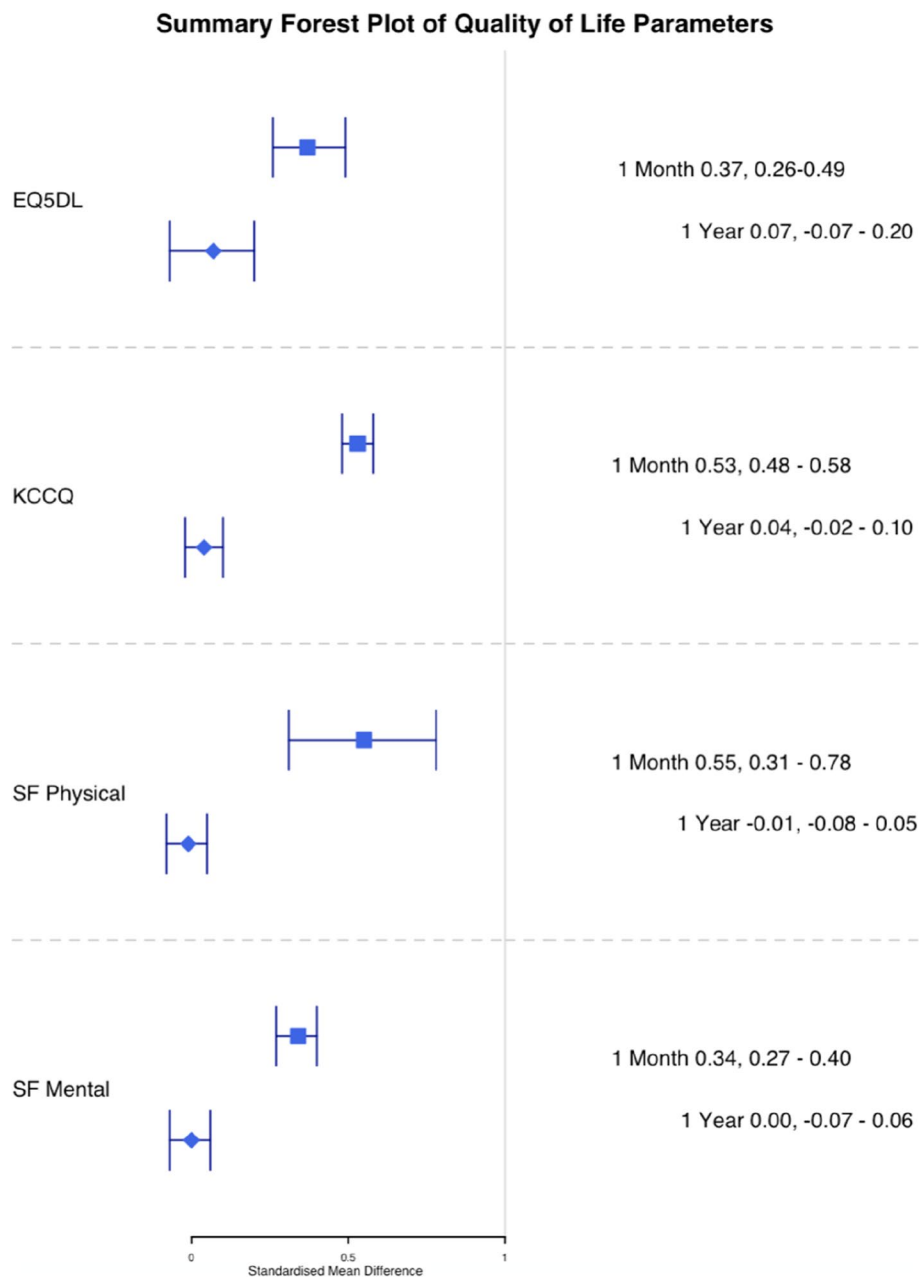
Summary Forest Plot of Quality of Life Parameters

EQ5DL

1 Month 0.37, 0.26-0.49

1 Year 0.07, -0.07 - 0.20

KCCQ

1 Month 0.53, 0.48 - 0.58

1 Year 0.04, -0.02 - 0.10

SF Physical

1 Month 0.55, 0.31 - 0.78

1 Year -0.01, -0.08 - 0.05

SF Mental

1 Month 0.34, 0.27 - 0.40

1 Year 0.00, -0.07 - 0.06

0 0.5 1
Standardised Mean Difference